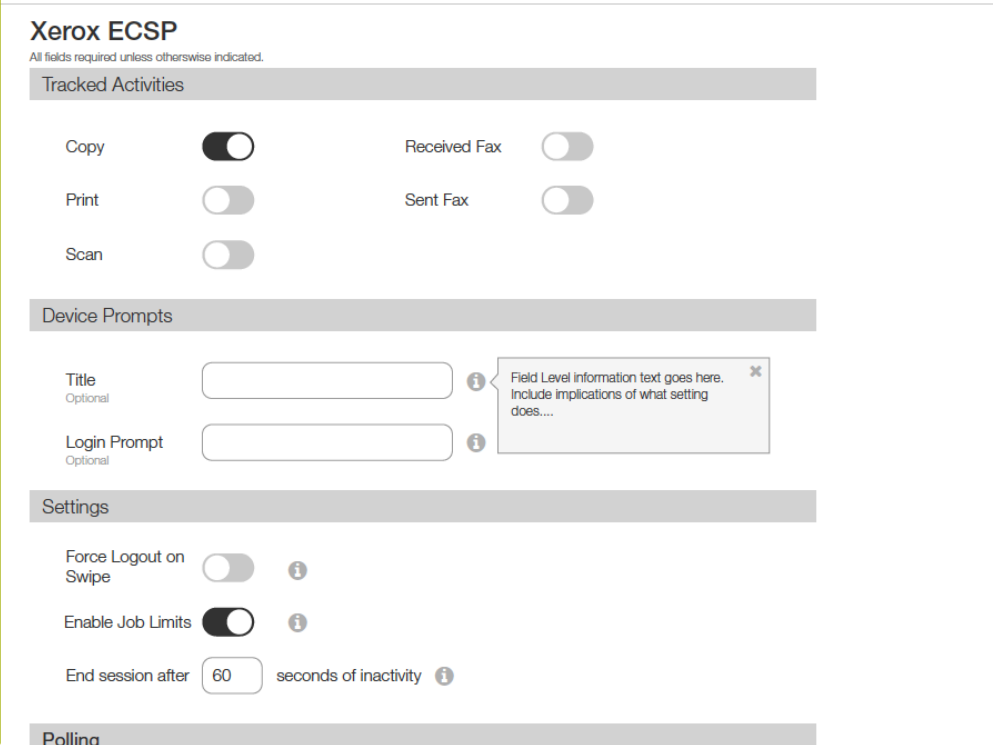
Xerox ECSP
All fields required unless otherswise indicated.

Tracked Activities

Copy

Received Fax

Print

Sent Fax

Scan

Device Prompts

Title
Optional

Field Level information text goes here. Include implications of what setting does....

Login Prompt
Optional

Settings

Force Logout on Swipe

Enable Job Limits

End session after 60 seconds of inactivity

Polling